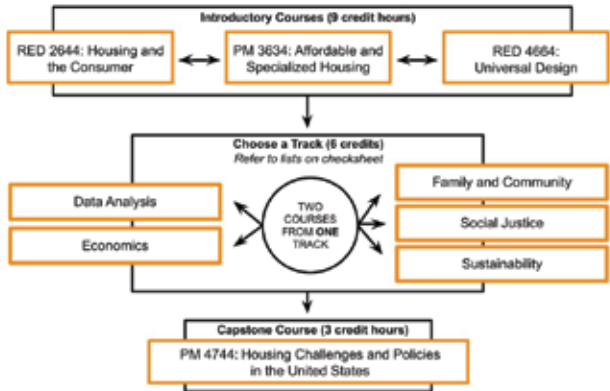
Introductory Courses (9 credit hours)

RED 2644: Housing and the Consumer

PM 3634: Affordable and Specialized Housing

RED 4664: Universal Design

Choose a Track (6 credits)
Refer to lists on checksheet

TWO COURSES FROM ONE TRACK

Data Analysis

Economics

Family and Community

Social Justice

Sustainability

Capstone Course (3 credit hours)

PM 4744: Housing Challenges and Policies in the United States